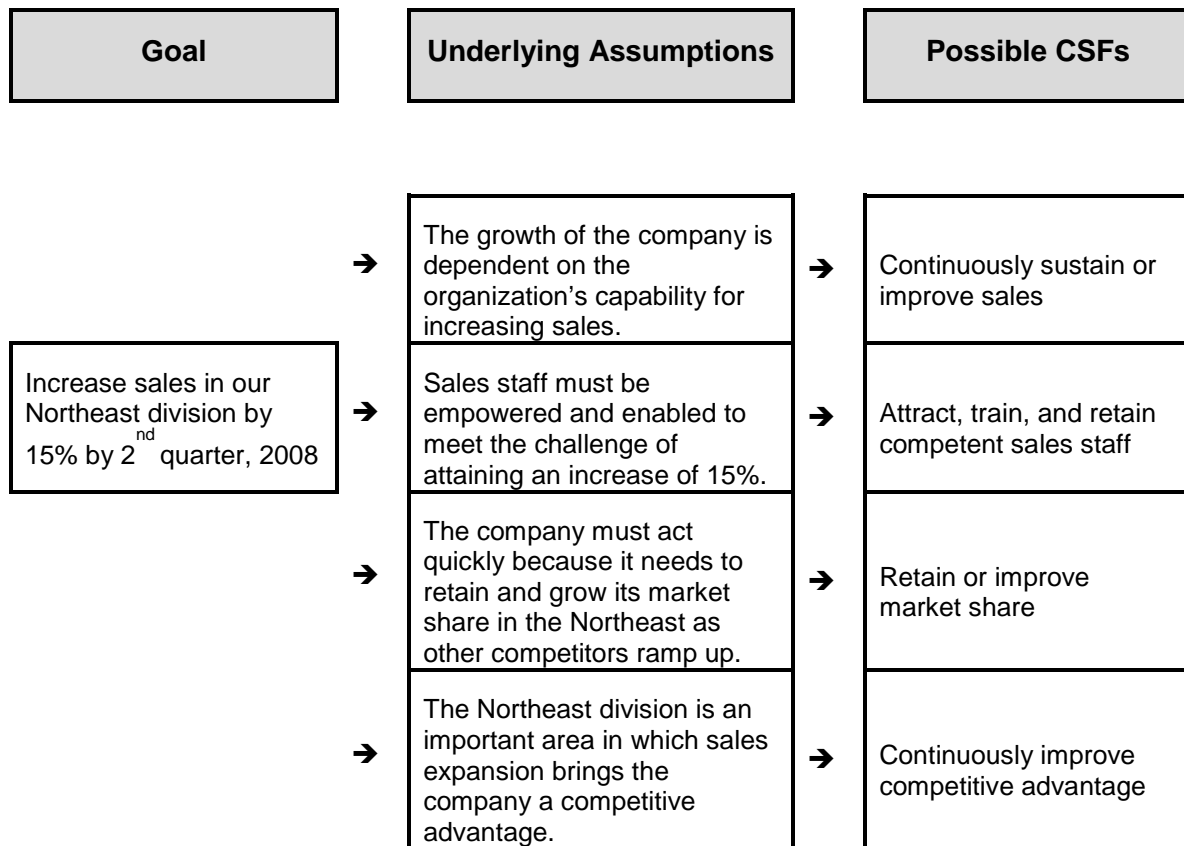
| Goal | | Underlying Assumptions | | Possible CSFs |
|---|---|---|---|---|
| | ➔ | The growth of the company is dependent on the organization’s capability for increasing sales. | ➔ | Continuously sustain or improve sales |
| Increase sales in our Northeast division by 15% by $2^{nd}$ quarter, 2008 | ➔ | Sales staff must be empowered and enabled to meet the challenge of attaining an increase of 15%. | ➔ | Attract, train, and retain competent sales staff |
| | ➔ | The company must act quickly because it needs to retain and grow its market share in the Northeast as other competitors ramp up. | ➔ | Retain or improve market share |
| | ➔ | The Northeast division is an important area in which sales expansion brings the company a competitive advantage. | ➔ | Continuously improve competitive advantage |